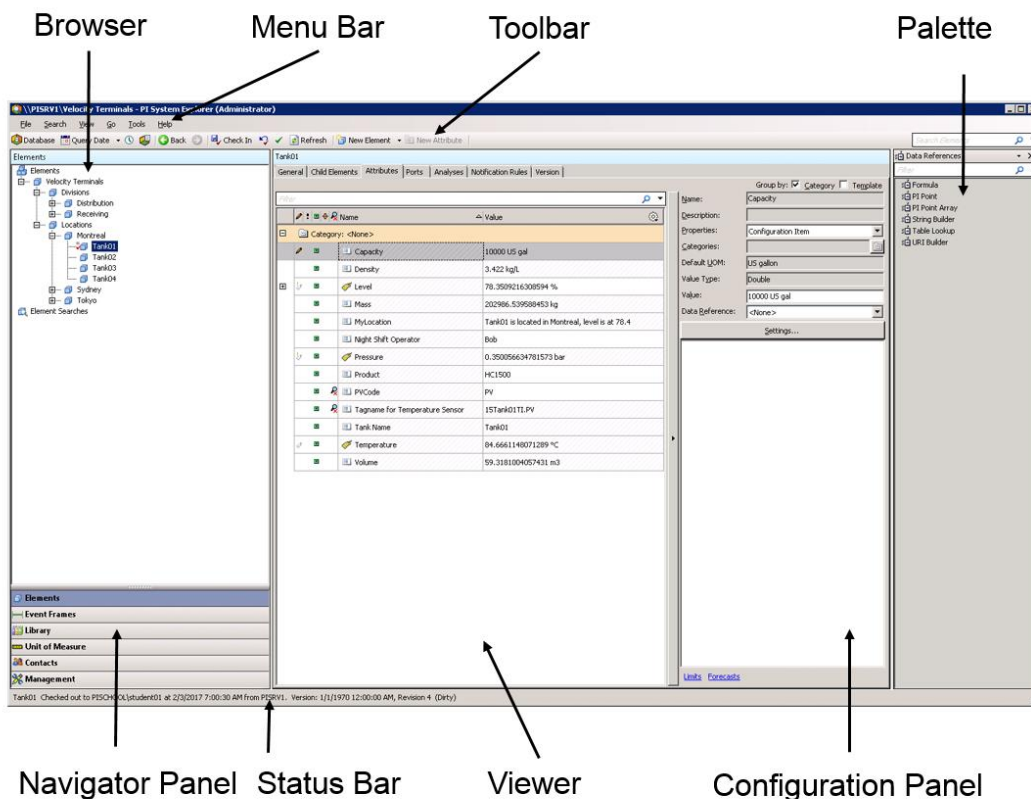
Browser
Menu Bar
Toolbar
Palette

\\PISRV1\Velocity Terminals - PI System Explorer (Administrator)

File Search View Go Tools Help

Database Query Date Back Check In Refresh New Element New Attribute

Search Elements

Elements
Elements
Velocity Terminals
Divisions
Distribution
Receiving
Locations
Montreal
Tank01
Tank02
Tank03
Tank04
Sydney
Tokyo
Element Searches

Tank01
General | Child Elements | Attributes | Ports | Analyses | Notification Rules | Version

Group by: Category Template

Filter

| | | Name | Value |
|---|---|---|---|
| Category: <None> | | | |
| | | Capacity | 10000 US gal |
| | | Density | 3.422 kg/L |
| | | Level | 78.3509216308594 % |
| | | Mass | 202986.539588453 kg |
| | | MyLocation | Tank01 is located in Montreal, level is at 78.4 |
| | | Night Shift Operator | Bob |
| | | Pressure | 0.350056634781573 bar |
| | | Product | HC1500 |
| | | PVCode | PV |
| | | Tagname for Temperature Sensor | 15Tank01TI.PV |
| | | Tank Name | Tank01 |
| | | Temperature | 84.6661148071289 °C |
| | | Volume | 59.3181004057431 m3 |

Name: Capacity
Description:
Properties: Configuration Item
Categories:
Default UOM: US gallon
Value Type: Double
Value: 10000 US gal
Data Reference: <None>
Settings...

Limits Forecasts

Data References
Filter
Formula
PI Point
PI Point Array
String Builder
Table Lookup
URI Builder

Elements
Event Frames
Library
Unit of Measure
Contacts
Management

Tank01 Checked out to PISCHOOL\student01 at 2/3/2017 7:00:30 AM from PISRV1. Version: 1/1/1970 12:00:00 AM, Revision 4 (Dirty)

Navigator Panel
Status Bar
Viewer
Configuration Panel